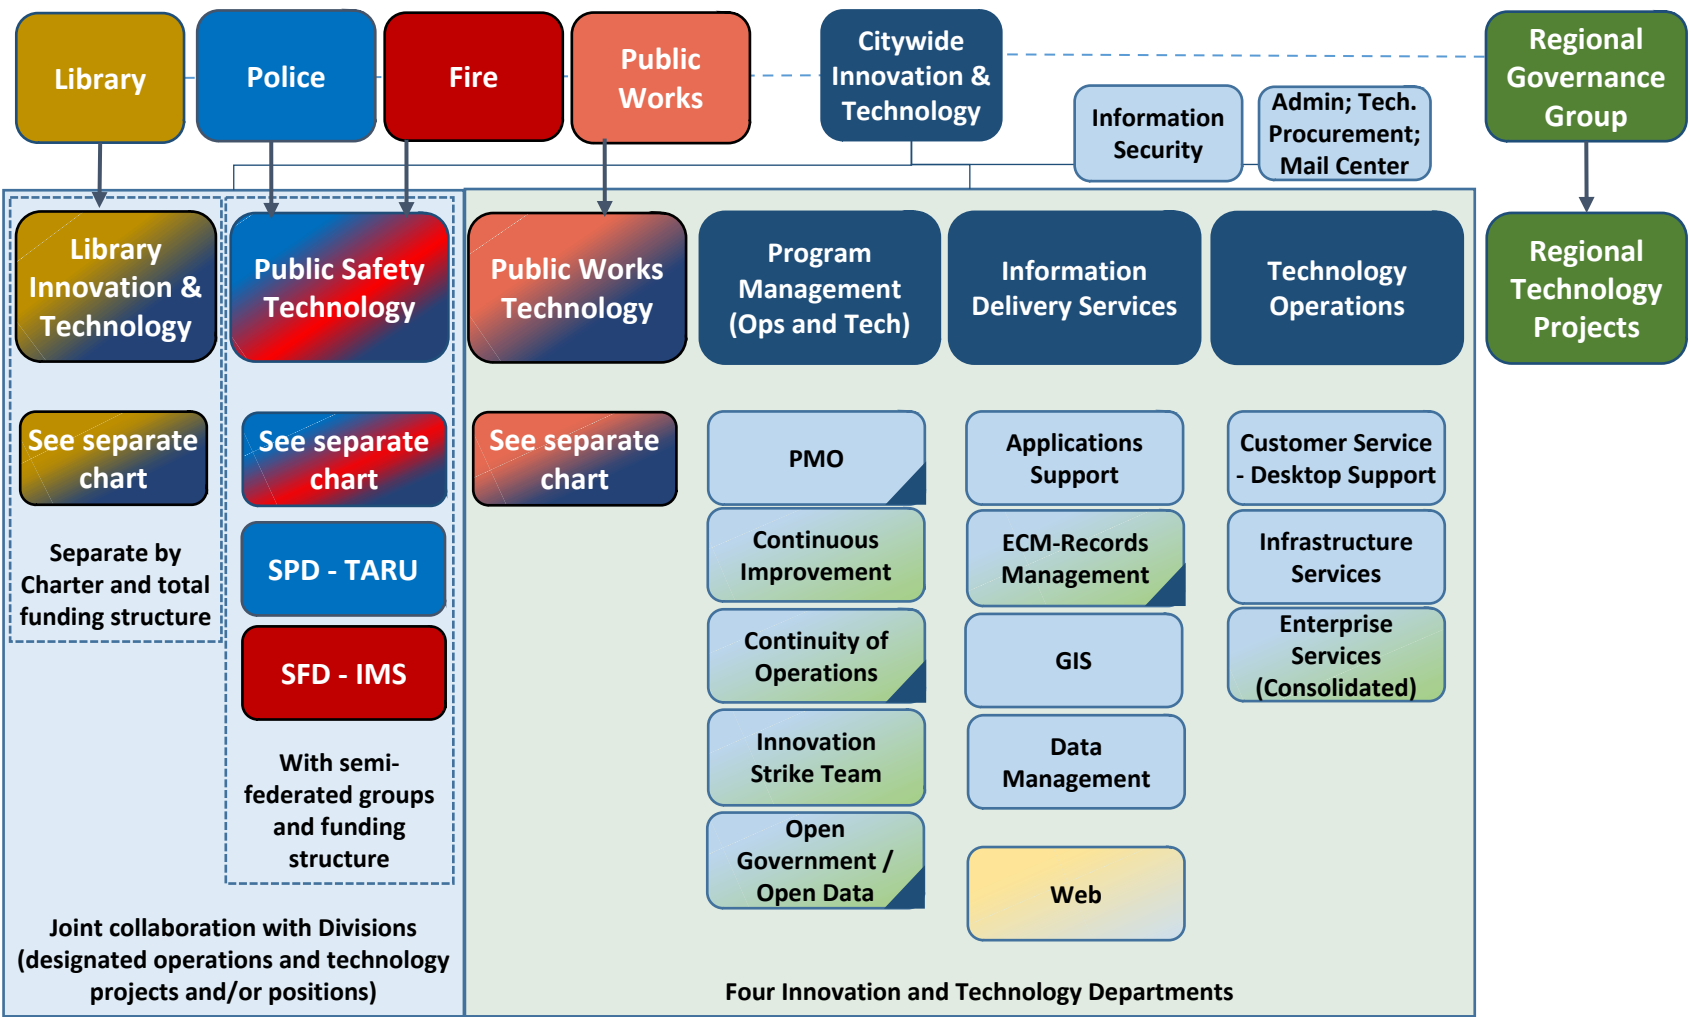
Library

Police

Fire

Public Works

Citywide Innovation & Technology

Regional Governance Group

Information Security

Admin; Tech. Procurement; Mail Center

Library Innovation & Technology

Public Safety Technology

Public Works Technology

Program Management (Ops and Tech)

Information Delivery Services

Technology Operations

Regional Technology Projects

See separate chart

See separate chart

See separate chart

PMO

Applications Support

Customer Service - Desktop Support

Continuous Improvement

ECM-Records Management

Infrastructure Services

Separate by Charter and total funding structure

SPD - TARU

Continuity of Operations

GIS

Enterprise Services (Consolidated)

SFD - IMS

Innovation Strike Team

Data Management

With semi-federated groups and funding structure

Open Government / Open Data

Web

Joint collaboration with Divisions (designated operations and technology projects and/or positions)

Four Innovation and Technology Departments